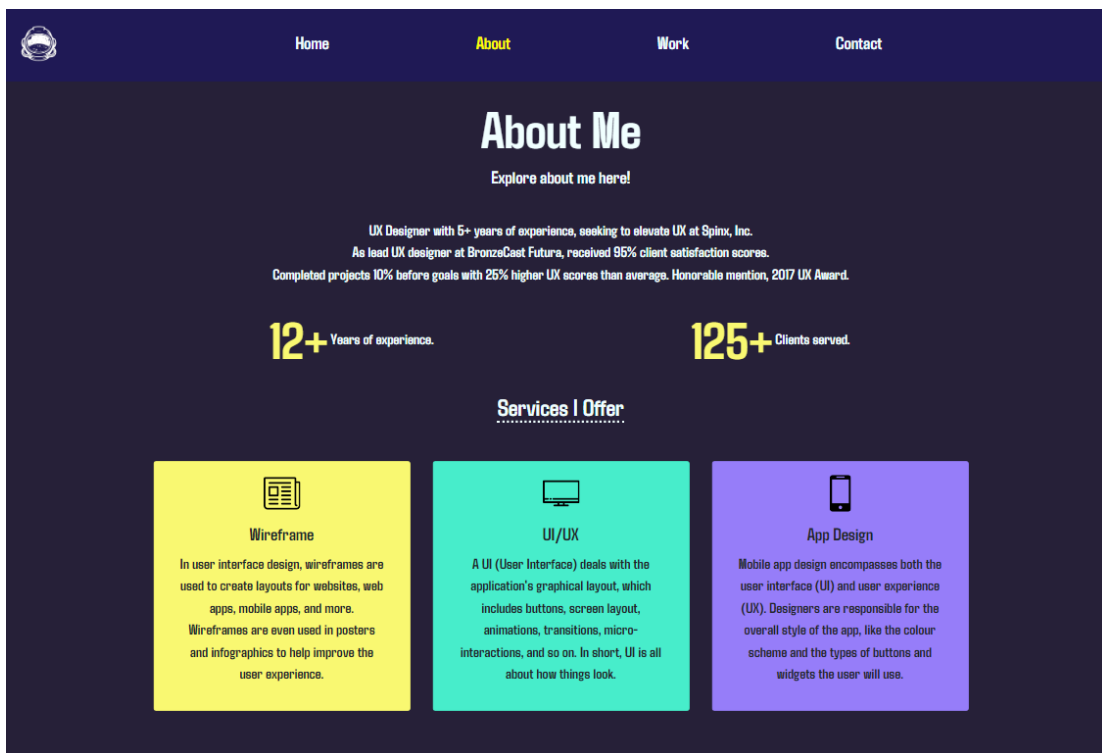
Home About Work Contact

About Me

Explore about me here!

UX Designer with 5+ years of experience, seeking to elevate UX at Spinx, Inc.
As lead UX designer at BronzeCast Futura, received 95% client satisfaction scores.
Completed projects 10% before goals with 25% higher UX scores than average. Honorable mention, 2017 UX Award.

12+ Years of experience.

125+ Clients served.

Services I Offer

Wireframe

In user interface design, wireframes are used to create layouts for websites, web apps, mobile apps, and more. Wireframes are even used in posters and infographics to help improve the user experience.

UI/UX

A UI (User Interface) deals with the application's graphical layout, which includes buttons, screen layout, animations, transitions, micro-interactions, and so on. In short, UI is all about how things look.

App Design

Mobile app design encompasses both the user interface (UI) and user experience (UX). Designers are responsible for the overall style of the app, like the colour scheme and the types of buttons and widgets the user will use.